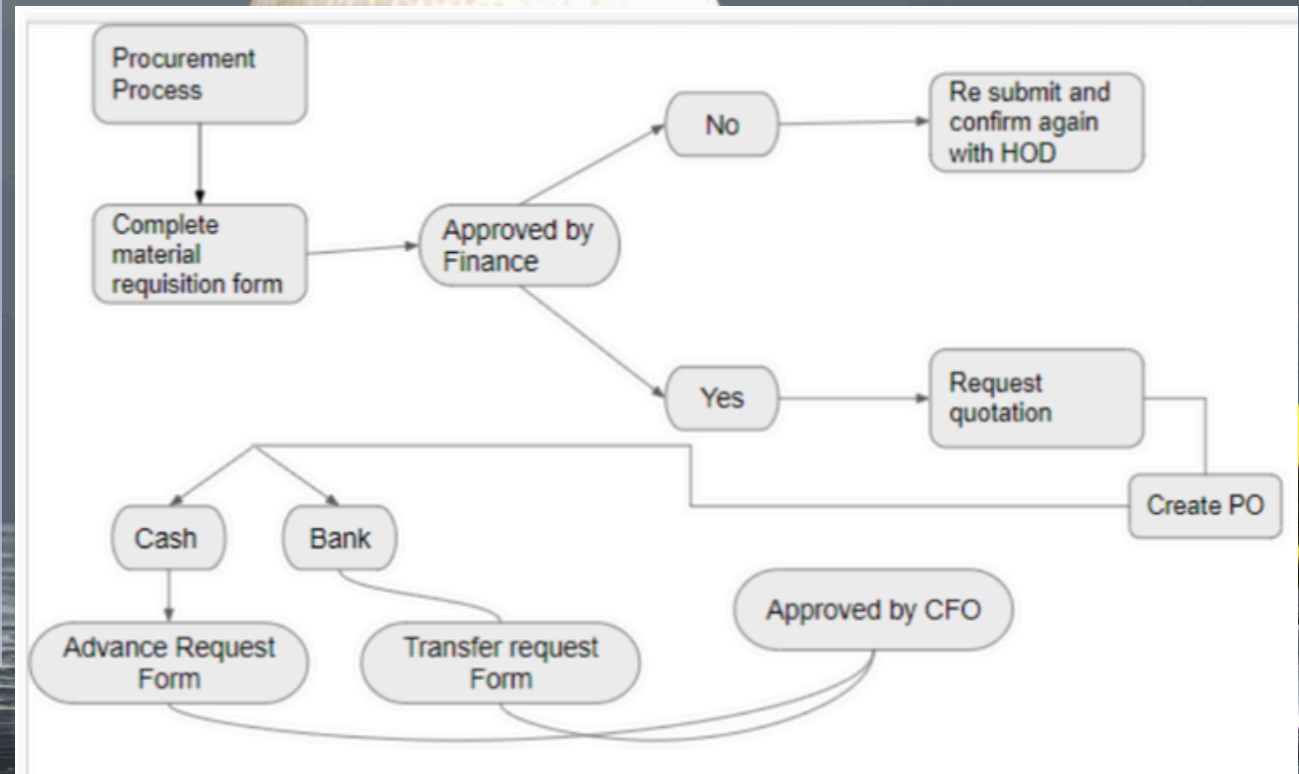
Procurement Process

Complete material requisition form

Approved by Finance

No

Re submit and confirm again with HOD

Yes

Request quotation

Create PO

Cash

Bank

Advance Request Form

Transfer request Form

Approved by CFO